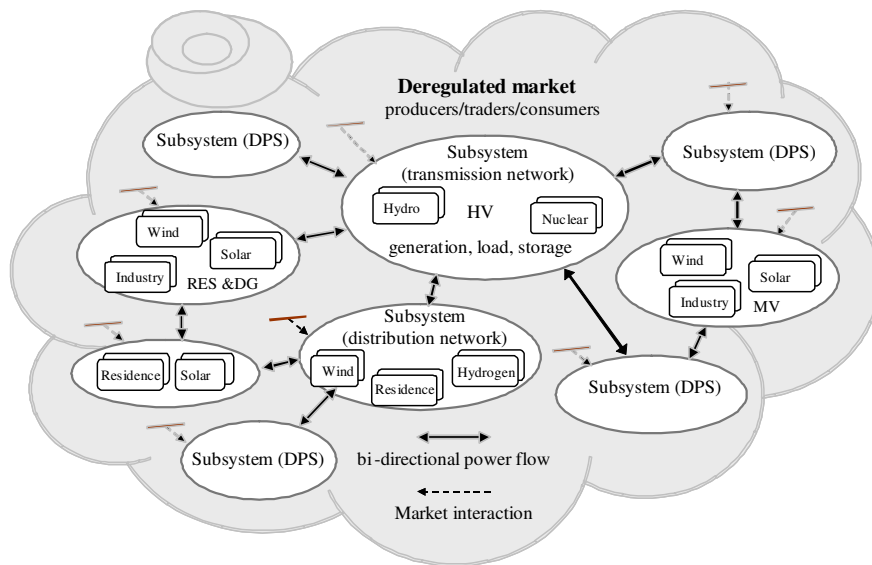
Deregulated market
producers/traders/consumers

Subsystem (DPS)

Subsystem
(transmission network)

Hydro

HV

Nuclear

generation, load, storage

Subsystem (DPS)

Wind

Solar

Industry

RES &DG

Wind

Solar

Industry

MV

Subsystem
(distribution network)

Residence

Solar

Wind

Residence

Hydrogen

Subsystem (DPS)

Subsystem (DPS)

bi-directional power flow

Market interaction